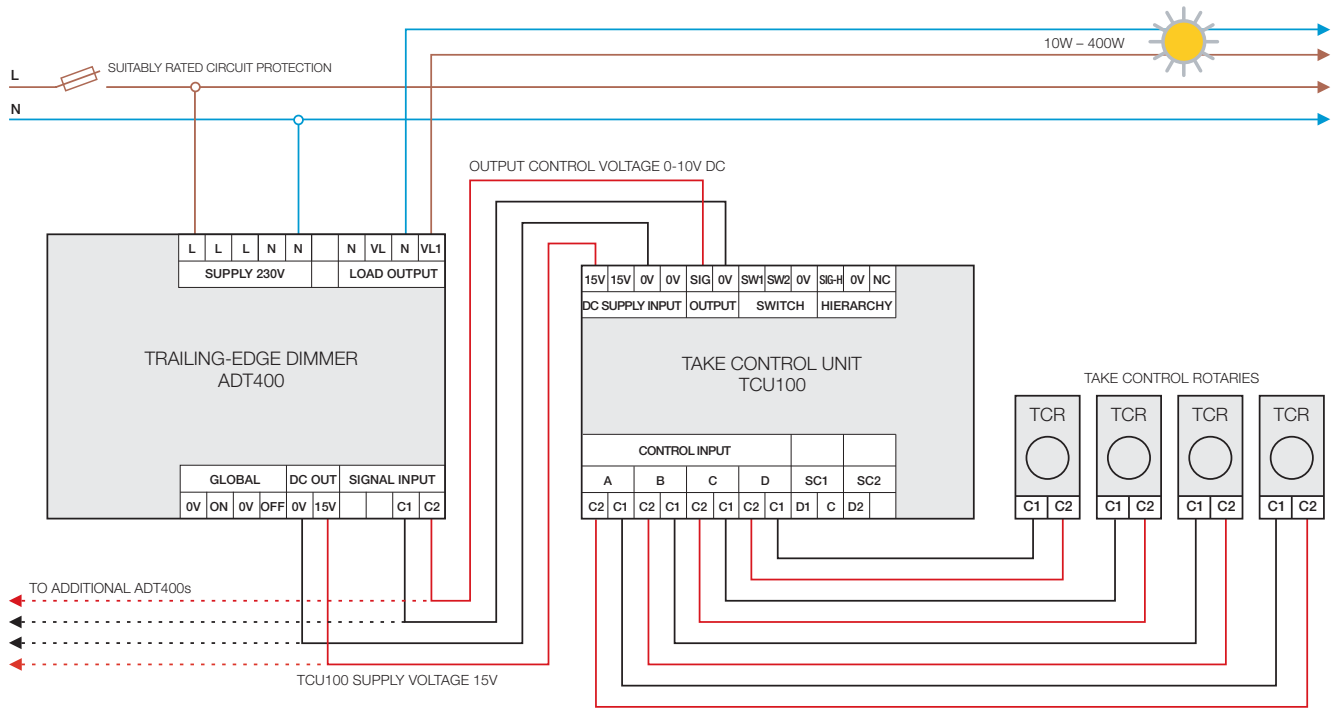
L
N
SUITABLY RATED CIRCUIT PROTECTION
10W – 400W
OUTPUT CONTROL VOLTAGE 0-10V DC

| L | L | L | N | N | | N | VL | N | VL1 |
|---|---|---|---|---|---|---|---|---|---|
| SUPPLY 230V | | | | | | LOAD OUTPUT | | | |

TRAILING-EDGE DIMMER
ADT400

| GLOBAL | | | | DC OUT | | SIGNAL INPUT | | | |
|---|---|---|---|---|---|---|---|---|---|
| 0V | ON | 0V | OFF | 0V | 15V | | | C1 | C2 |

| 15V | 15V | 0V | 0V | SIG | 0V | SW1 | SW2 | 0V | SIG-H | 0V | NC |
|---|---|---|---|---|---|---|---|---|---|---|---|
| DC SUPPLY INPUT | | | | OUTPUT | | SWITCH | | | HIERARCHY | | |

TAKE CONTROL UNIT
TCU100

| CONTROL INPUT | | | | | | | | | | | |
|---|---|---|---|---|---|---|---|---|---|---|---|
| A | | B | | C | | D | | SC1 | | SC2 | |
| C2 | C1 | C2 | C1 | C2 | C1 | C2 | C1 | D1 | C | D2 | |

TAKE CONTROL ROTARIES
TCR
C1 C2
TCR
C1 C2
TCR
C1 C2
TCR
C1 C2

TO ADDITIONAL ADT400s
TCU100 SUPPLY VOLTAGE 15V